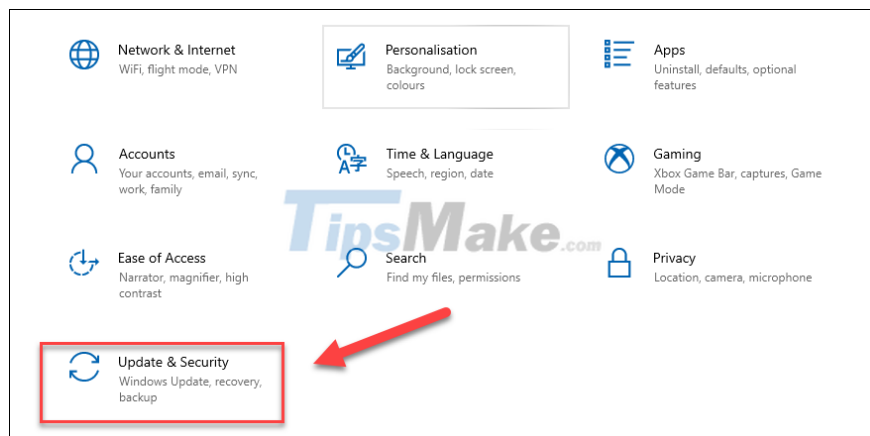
Network & Internet
WiFi, flight mode, VPN

Personalisation
Background, lock screen, colours

Apps
Uninstall, defaults, optional features

Accounts
Your accounts, email, sync, work, family

Time & Language
Speech, region, date

Gaming
Xbox Game Bar, captures, Game Mode

TipsMake.com

Ease of Access
Narrator, magnifier, high contrast

Search
Find my files, permissions

Privacy
Location, camera, microphone

Update & Security
Windows Update, recovery, backup